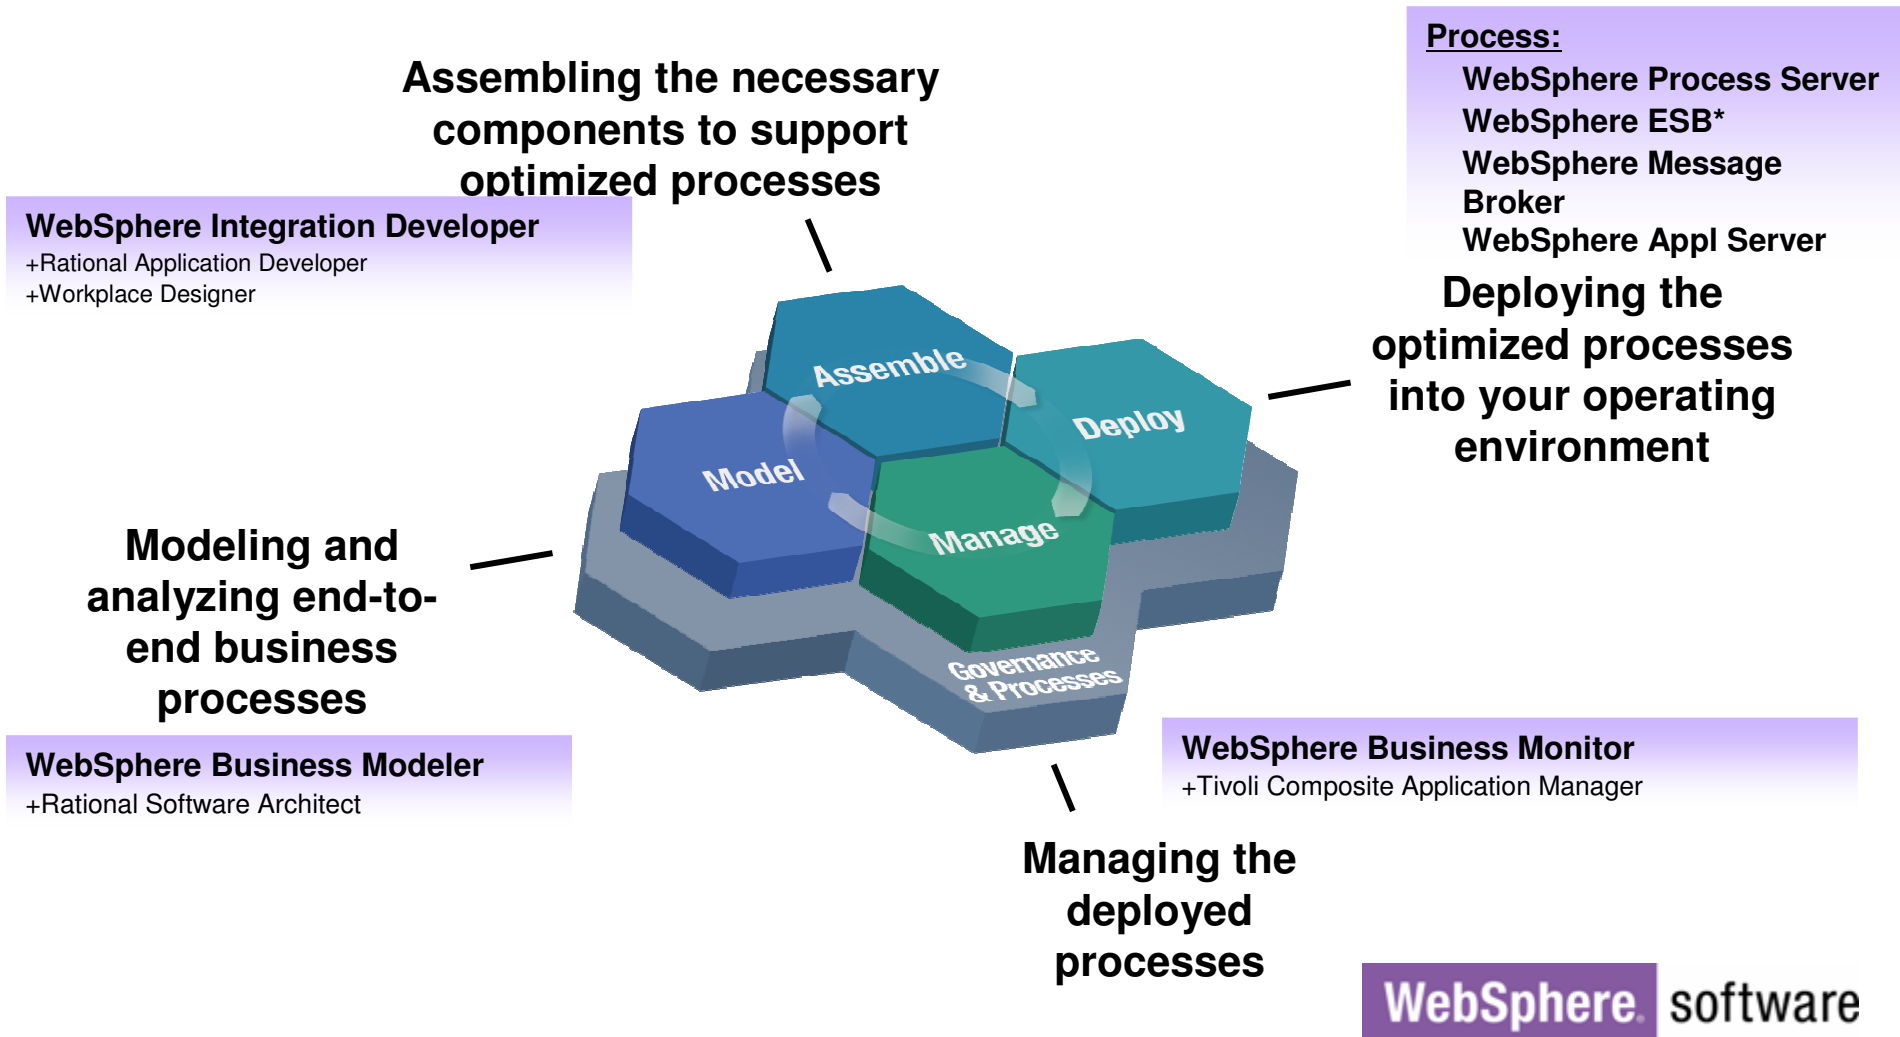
Assembling the necessary components to support optimized processes

Process:
WebSphere Process Server
WebSphere ESB*
WebSphere Message Broker
WebSphere Appl Server

WebSphere Integration Developer
+Rational Application Developer
+Workplace Designer

Assemble

Deploy

Model

Manage

Governance & Processes

Deploying the optimized processes into your operating environment

Modeling and analyzing end-to-end business processes

WebSphere Business Modeler
+Rational Software Architect

WebSphere Business Monitor
+Tivoli Composite Application Manager

Managing the deployed processes

WebSphere. software